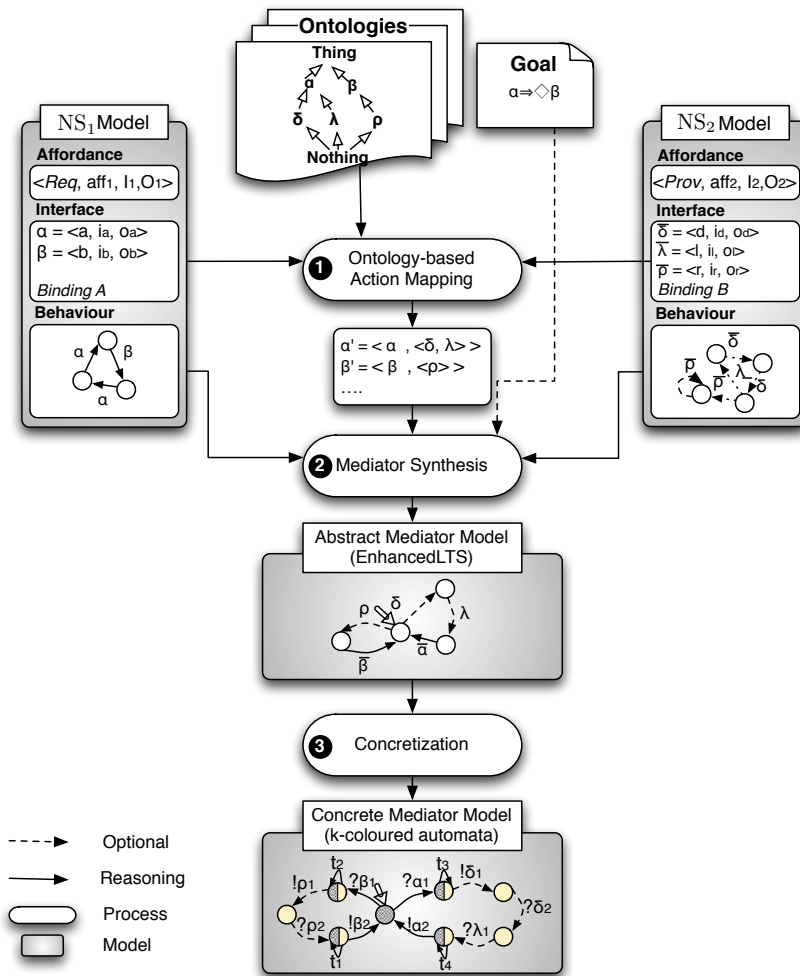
Ontologies

Thing

α

β

δ

λ

ρ

Nothing

Goal

$\alpha \Rightarrow \Diamond \beta$

$\mathrm{NS}_1$ Model

Affordance

<*Req*, aff$_1$, I$_1$,O$_1$>

Interface

α = <a, i$_a$, o$_a$>
β = <b, i$_b$, o$_b$>

*Binding A*

Behaviour

α β α

$\mathrm{NS}_2$ Model

Affordance

<*Prov*, aff$_2$, I$_2$,O$_2$>

Interface

$\overline{\delta}$ = <d, i$_d$, o$_d$>
$\overline{\lambda}$ = <l, i$_l$, o$_l$>
$\overline{\rho}$ = <r, i$_r$, o$_r$>
*Binding B*

Behaviour

$\overline{\delta}$ $\overline{\rho}$ $\overline{\rho}$ $\overline{\lambda}$ $\overline{\delta}$

❶ Ontology-based Action Mapping

α' = < α , <δ, λ> >
β' = < β , <ρ> >
….

❷ Mediator Synthesis

Abstract Mediator Model (EnhancedLTS)

ρ δ λ $\overline{\beta}$ $\overline{\alpha}$

❸ Concretization

Concrete Mediator Model (k-coloured automata)

t$_2$ !ρ$_1$ ?β$_1$ t$_3$ ?α$_1$ !δ$_1$ ?ρ$_2$ !β$_2$ !α$_2$ ?δ$_2$ ?λ$_1$ t$_1$ t$_4$

Optional

Reasoning

Process

Model